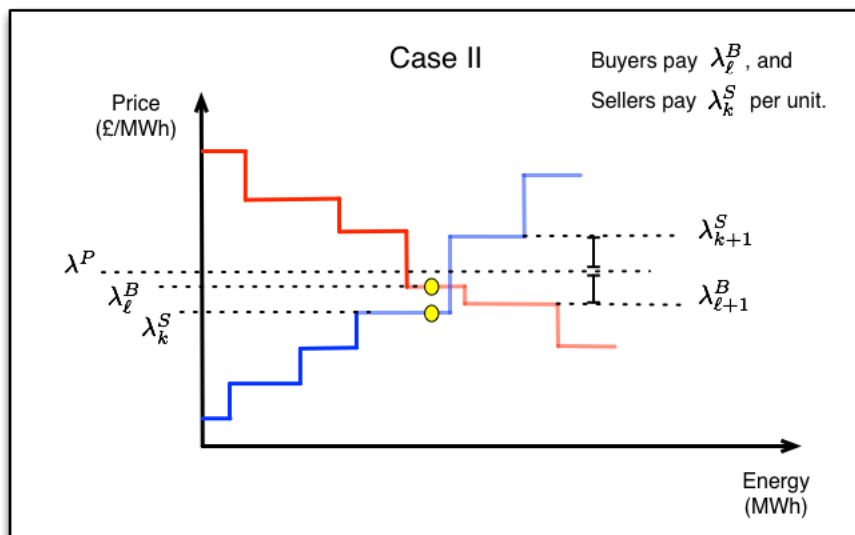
Case II

Buyers pay $\lambda_{\ell}^{B}$, and

Sellers pay $\lambda_{k}^{S}$ per unit.

Price (£/MWh)

$\lambda^{P}$

$\lambda_{\ell}^{B}$

$\lambda_{k}^{S}$

$\lambda_{k+1}^{S}$

$\lambda_{\ell+1}^{B}$

Energy (MWh)